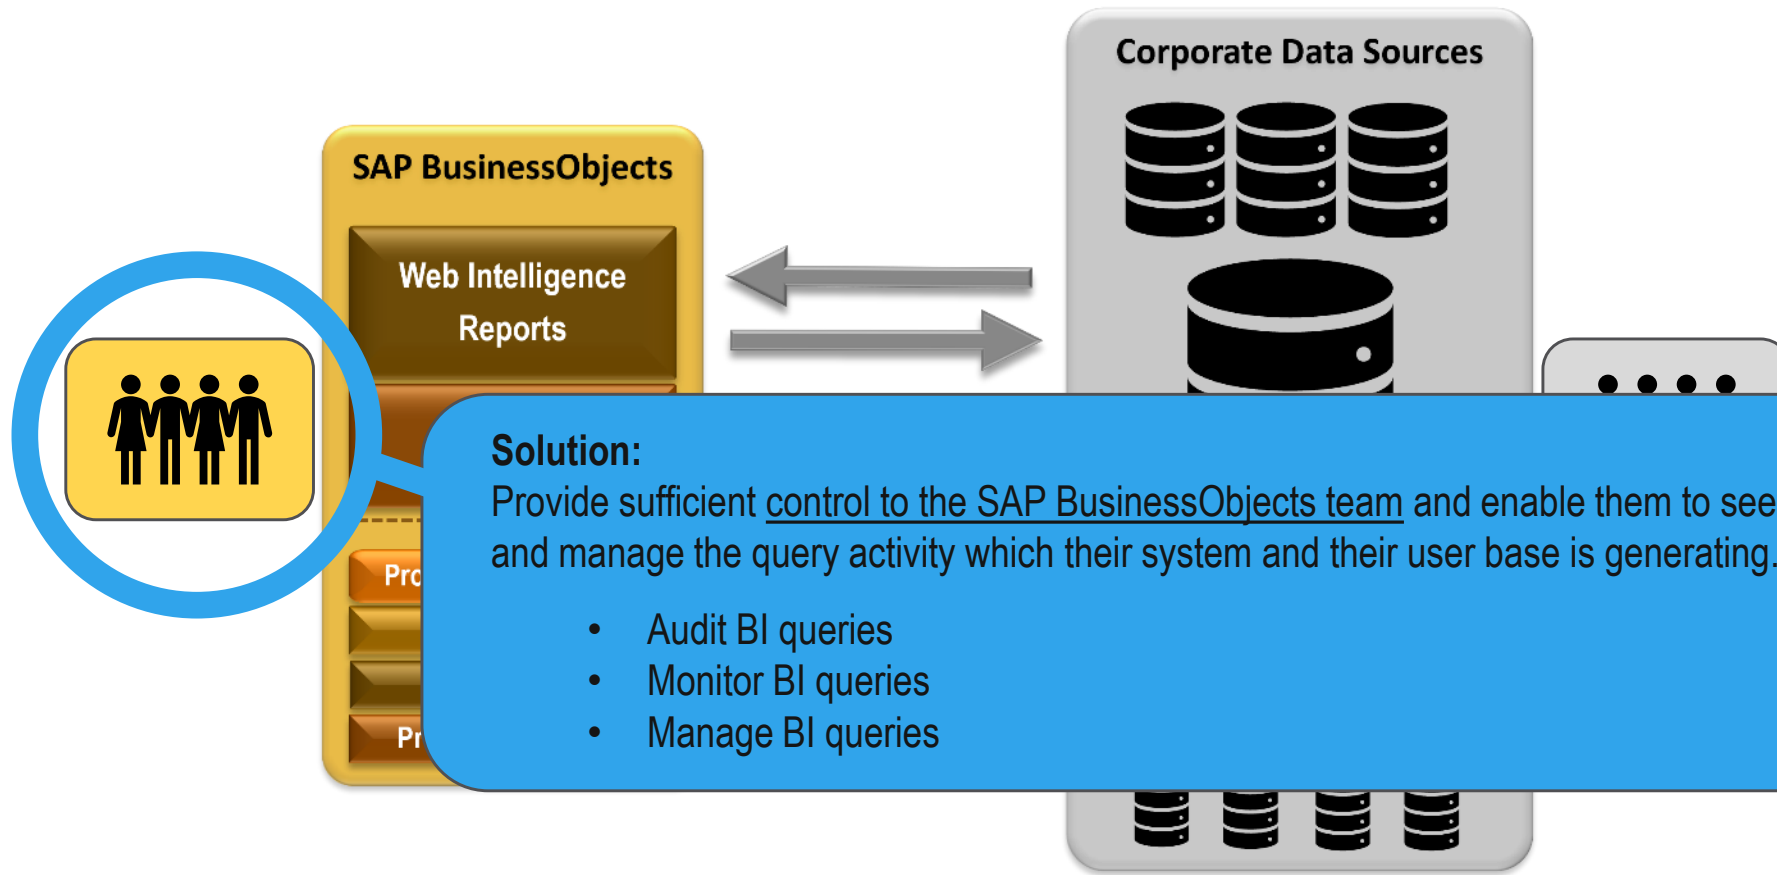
Corporate Data Sources

SAP BusinessObjects

Web Intelligence Reports

Pro

Pr

Solution:
Provide sufficient control to the SAP BusinessObjects team and enable them to see and manage the query activity which their system and their user base is generating.

- Audit BI queries
- Monitor BI queries
- Manage BI queries